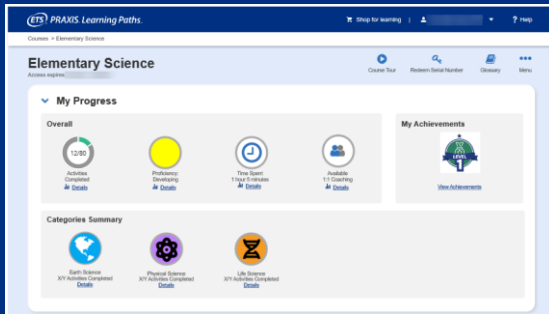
ETS PRAXIS. Learning Paths.

Shop for learning | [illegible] ? Help

Courses > Elementary Science

Elementary Science
Access expires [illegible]

Course Tour Redeem Serial Number Glossary Menu

My Progress

Overall

12/80
Activities Completed
Details

Proficiency Developing
Details

Time Spent 1 hour 5 minutes
Details

Available 1:1 Coaching
Details

My Achievements

LEVEL 1

View Achievements

Categories Summary

Earth Science
X/Y Activities Completed
Details

Physical Science
X/Y Activities Completed
Details

Life Science
X/Y Activities Completed
Details